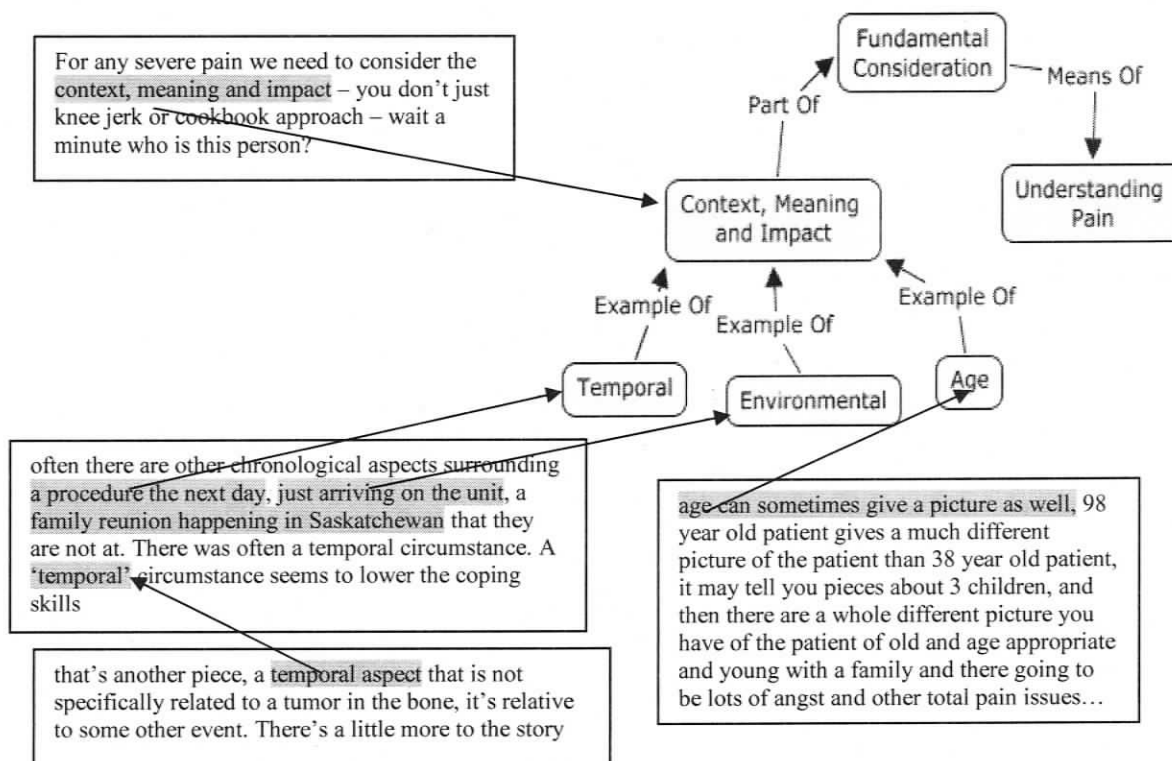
For any severe pain we need to consider the context, meaning and impact – you don't just knee jerk or cookbook approach – wait a minute who is this person?

Fundamental Consideration

Means Of

Part Of

Understanding Pain

Context, Meaning and Impact

Example Of

Example Of

Example Of

Temporal

Environmental

Age

often there are other chronological aspects surrounding a procedure the next day, just arriving on the unit, a family reunion happening in Saskatchewan that they are not at. There was often a temporal circumstance. A 'temporal' circumstance seems to lower the coping skills

age can sometimes give a picture as well, 98 year old patient gives a much different picture of the patient than 38 year old patient, it may tell you pieces about 3 children, and then there are a whole different picture you have of the patient of old and age appropriate and young with a family and there going to be lots of angst and other total pain issues…

that's another piece, a temporal aspect that is not specifically related to a tumor in the bone, it's relative to some other event. There's a little more to the story